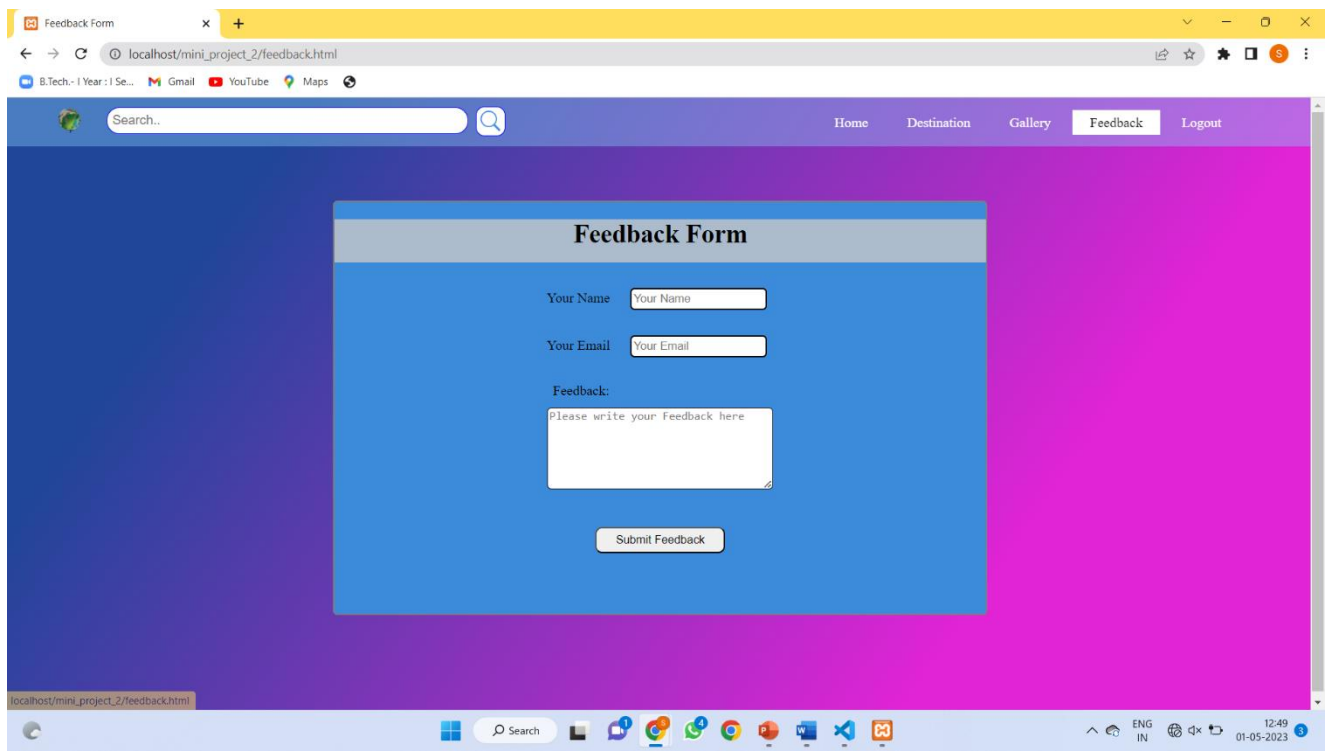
Feedback Form ×  +

localhost/mini_project_2/feedback.html

B.Tech.- I Year : I Se...  Gmail  YouTube  Maps

Search..

Home  Destination  Gallery  Feedback  Logout

Feedback Form

Your Name  Your Name

Your Email  Your Email

Feedback:

Please write your Feedback here

Submit Feedback

localhost/mini_project_2/feedback.html

Search

ENG IN  12:49 01-05-2023